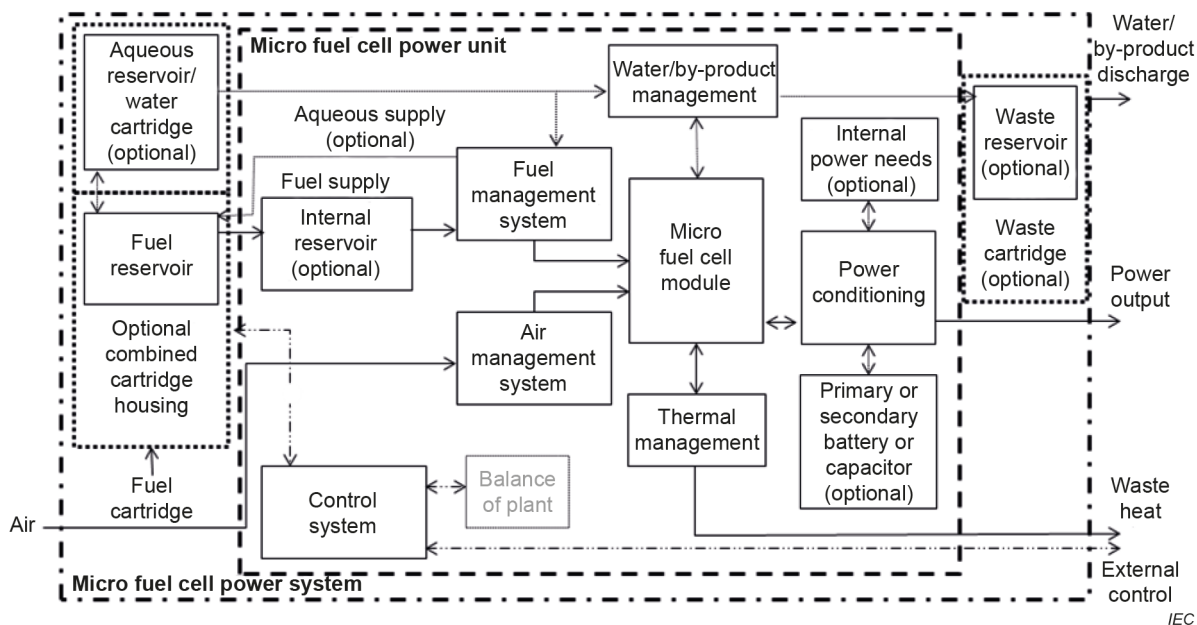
Micro fuel cell power unit

Aqueous reservoir/ water cartridge (optional)

Water/by-product management

Water/ by-product discharge

Aqueous supply (optional)

Fuel supply

Fuel management system

Internal power needs (optional)

Waste reservoir (optional)

Waste cartridge (optional)

Fuel reservoir

Internal reservoir (optional)

Micro fuel cell module

Power conditioning

Power output

Optional combined cartridge housing

Air management system

Thermal management

Primary or secondary battery or capacitor (optional)

Fuel cartridge

Control system

Balance of plant

Air

Waste heat

Micro fuel cell power system

External control

IEC